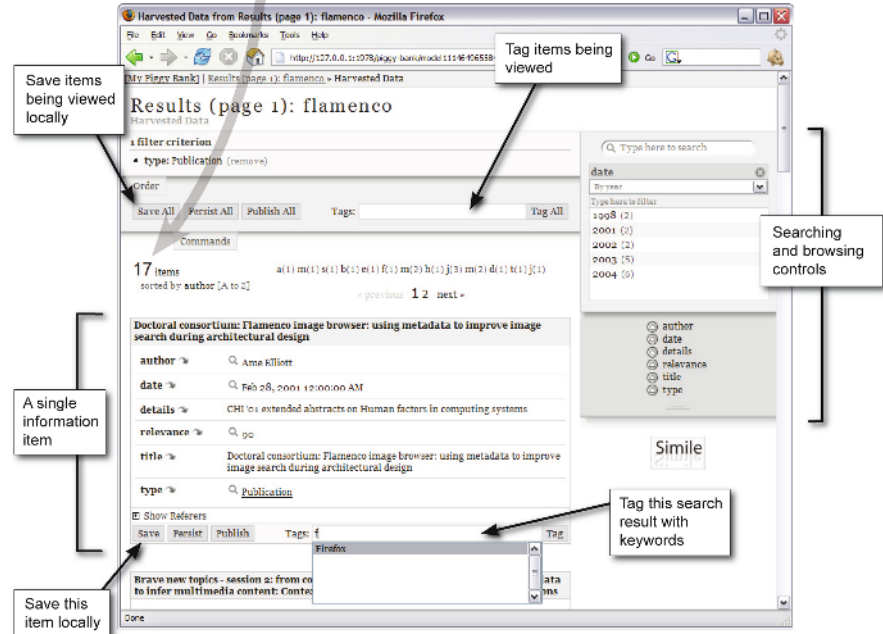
Harvested Data from Results (page 1): flamenco - Mozilla Firefox

File Edit View Go Bookmarks Tools Help

http://127.0.0.1:1978/piggy-bank/model:1114406558

Go

Save items being viewed locally

Tag items being viewed

[My Piggy Bank] | Results (page 1): flamenco » Harvested Data

Results (page 1): flamenco

Harvested Data

1 filter criterion

• type: Publication (remove)

Order

Save All | Persist All | Publish All | Tags: | Tag All

Commands

17 items

sorted by author [A to Z]

a(1) m(1) s(1) b(1) e(1) f(1) m(2) h(1) j(3) m(2) d(1) t(1) j(1)

« previous 1 2 next »

Type here to search

date

By year

Type here to filter

1998 (2)

2001 (2)

2002 (2)

2003 (5)

2004 (6)

Searching and browsing controls

author

date

details

relevance

title

type

Simile

A single information item

Doctoral consortium: Flamenco image browser: using metadata to improve image search during architectural design

| author | Ame Elliott |
|---|---|
| date | Feb 28, 2001 12:00:00 AM |
| details | CHI '01 extended abstracts on Human factors in computing systems |
| relevance | 90 |
| title | Doctoral consortium: Flamenco image browser: using metadata to improve image search during architectural design |
| type | Publication |

Show Referers

Save | Persist | Publish | Tags: f | Tag

Firefox

Tag this search result with keywords

Brave new topics - session 2: from co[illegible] to infer multimedia content: Conte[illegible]

Save this item locally

Done